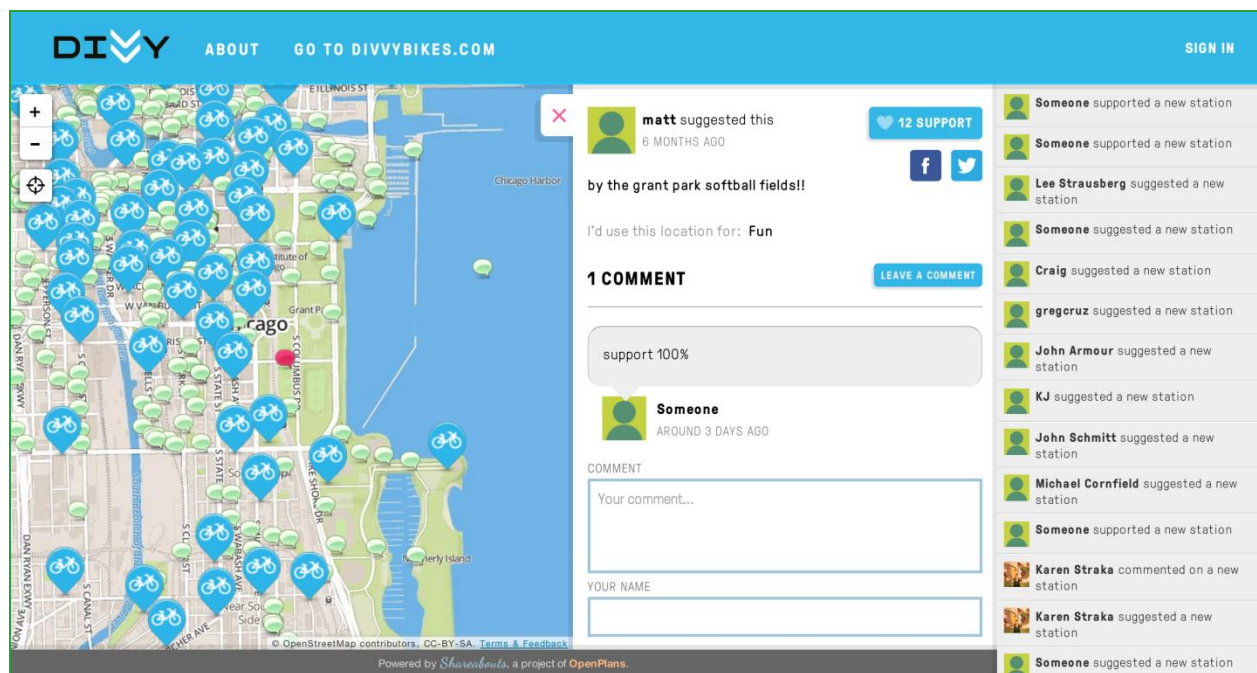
DIVVY ABOUT GO TO DIVVYBIKES.COM SIGN IN

+
-

E ILLINOIS ST
Chicago Harbor
Institute of
Grant P
cago
S COLUMBUS
S STATE
S STATE
S WABASH AVE
S CANAL ST
DAN RYAN EXWY
Near Sou
Side
CHER AVE
nerly Island
© OpenStreetMap contributors, CC-BY-SA. Terms & Feedback

matt suggested this
6 MONTHS AGO
12 SUPPORT
by the grant park softball fields!!
I'd use this location for: Fun
1 COMMENT
LEAVE A COMMENT
support 100%
Someone
AROUND 3 DAYS AGO
COMMENT
Your comment...
YOUR NAME

Someone supported a new station
Someone supported a new station
Lee Strausberg suggested a new station
Someone supported a new station
Craig suggested a new station
gregcruz suggested a new station
John Armour suggested a new station
KJ suggested a new station
John Schmitt suggested a new station
Michael Cornfield suggested a new station
Someone supported a new station
Karen Straka commented on a new station
Karen Straka suggested a new station
Someone suggested a new station

Powered by Shareabouts, a project of OpenPlans.